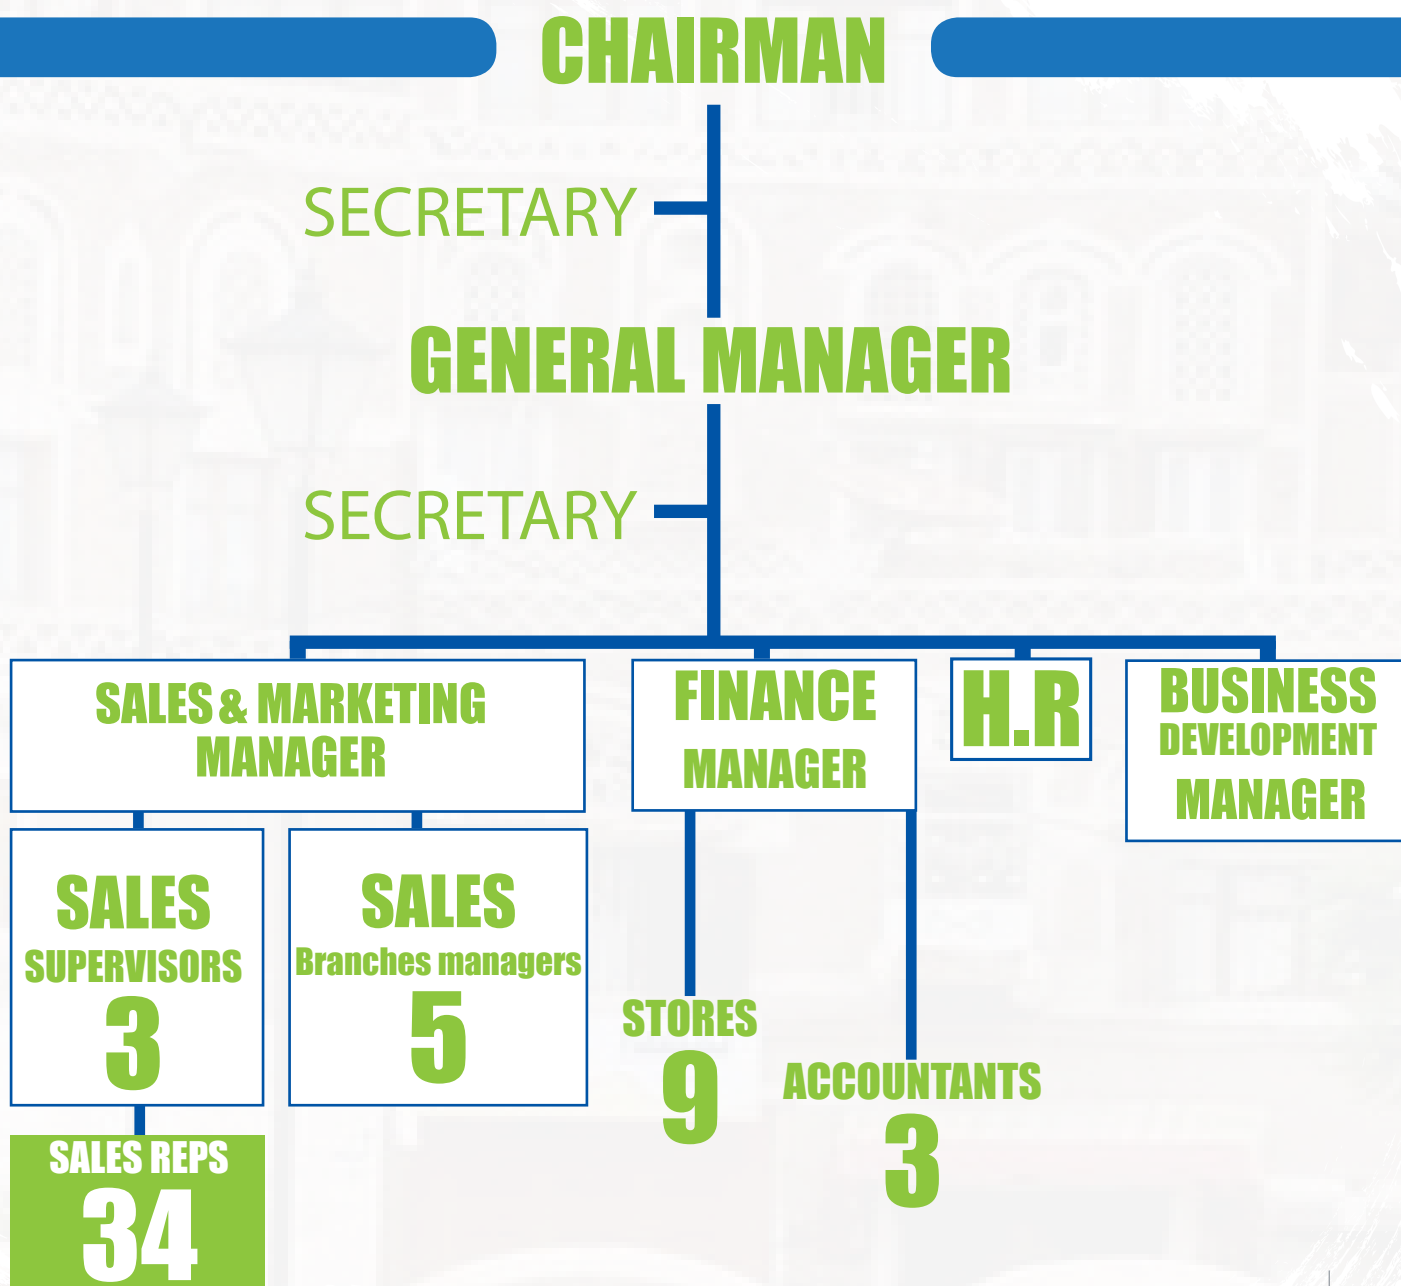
CHAIRMAN

SECRETARY

GENERAL MANAGER

SECRETARY

SALES & MARKETING MANAGER

FINANCE MANAGER

H.R

BUSINESS DEVELOPMENT MANAGER

SALES SUPERVISORS 3

SALES Branches managers 5

STORES 9

ACCOUNTANTS 3

SALES REPS 34